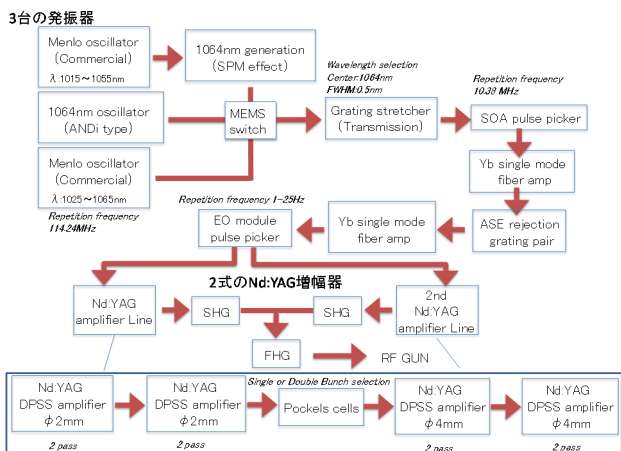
3台の発振器

Menlo oscillator (Commercial) λ:1015～1055nm

1064nm generation (SPM effect)

1064nm oscillator (ANDi type)

MEMS switch

Menlo oscillator (Commercial) λ:1025～1065nm

Repetition frequency 114.24MHz

Wavelength selection Center:1064nm FWHM:0.5nm

Grating stretcher (Transmission)

Repetition frequency 10.38 MHz

SOA pulse picker

Yb single mode fiber amp

ASE rejection grating pair

Yb single mode fiber amp

Repetition frequency 1~25Hz

EO module pulse picker

2式のNd:YAG増幅器

Nd:YAG amplifier Line

SHG

SHG

2nd Nd:YAG amplifier Line

FHG

RF GUN

Single or Double Bunch selection

Nd:YAG DPSS amplifier $\phi$2mm

2 pass

Nd:YAG DPSS amplifier $\phi$2mm

2 pass

Pockels cells

Nd:YAG DPSS amplifier $\phi$4mm

2 pass

Nd:YAG DPSS amplifier $\phi$4mm

2 pass